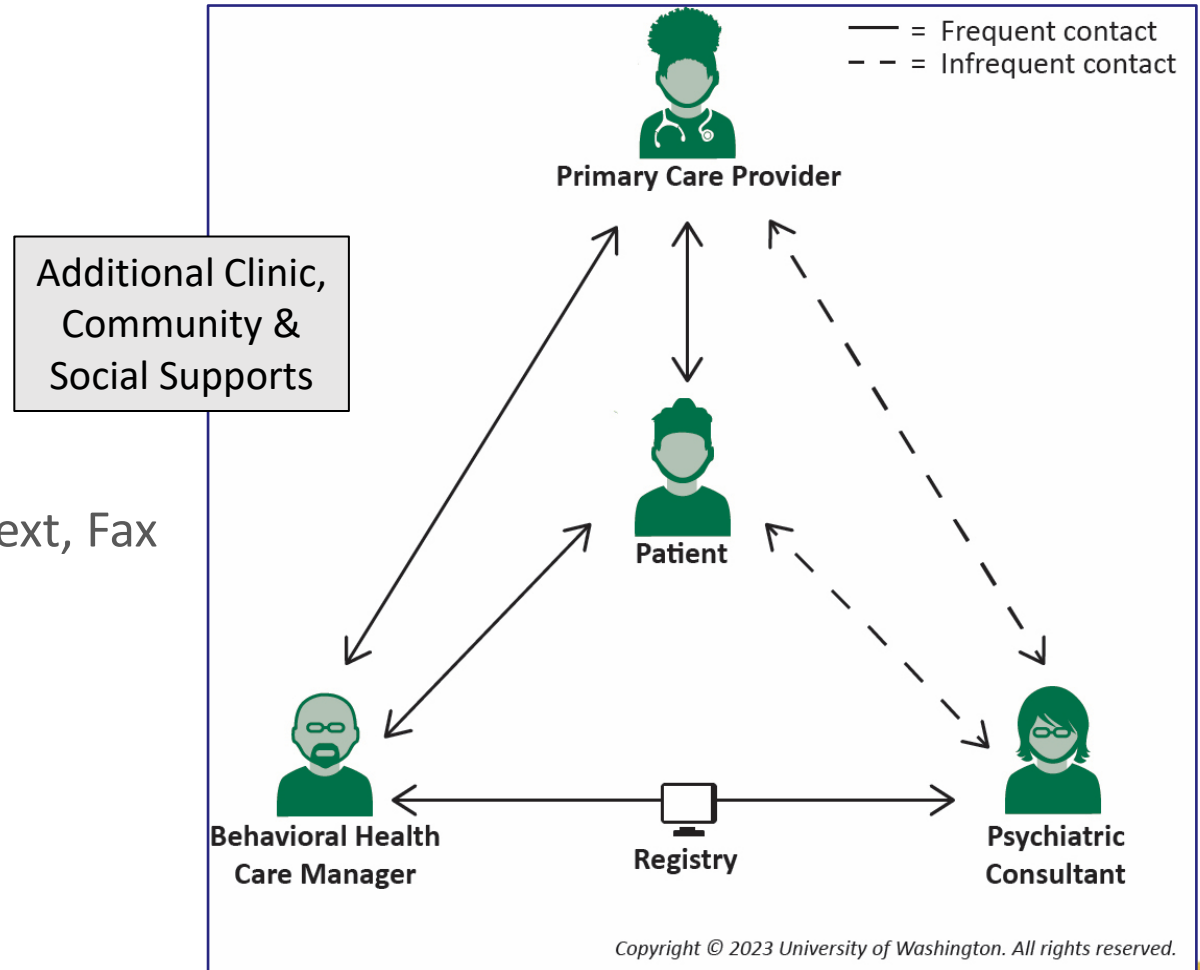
Additional Clinic, Community & Social Supports

ext, Fax

= Frequent contact
= Infrequent contact

Primary Care Provider

Patient

Behavioral Health Care Manager

Registry

Psychiatric Consultant

Copyright © 2023 University of Washington. All rights reserved.